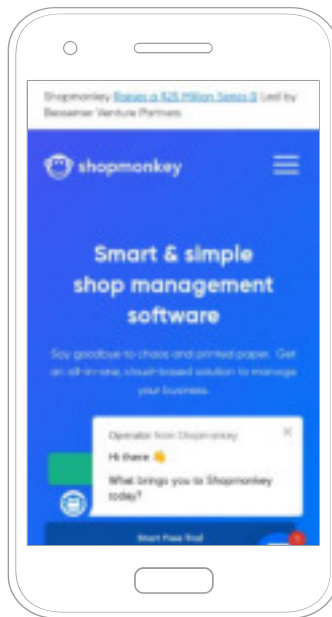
Shopmonkey Raises a $25 Million Series B Led by Bessemer Venture Partners

shopmonkey

Smart & simple shop management software

Say goodbye to chaos and printed paper. Get an all-in-one, cloud-based solution to manage your business.

Operator from Shopmonkey

Hi there 👋

What brings you to Shopmonkey today?

Start Free Trial

1